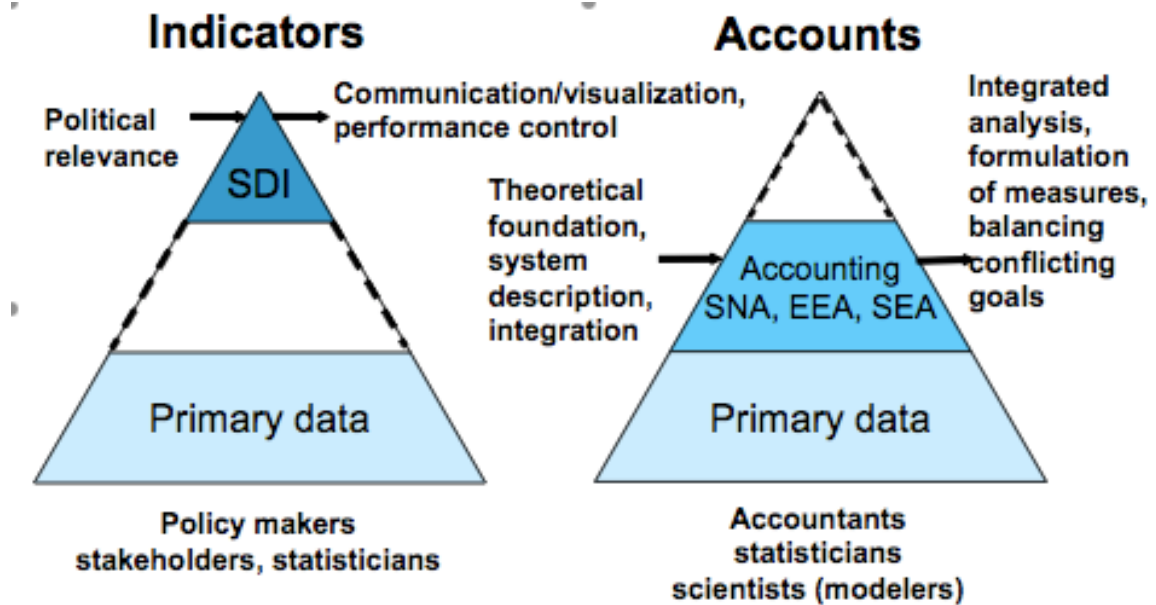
Indicators

Political relevance

Communication/visualization, performance control

SDI

Primary data

Policy makers
stakeholders, statisticians

Accounts

Theoretical foundation, system description, integration

Integrated analysis, formulation of measures, balancing conflicting goals

Accounting
SNA, EEA, SEA

Primary data

Accountants
statisticians
scientists (modelers)